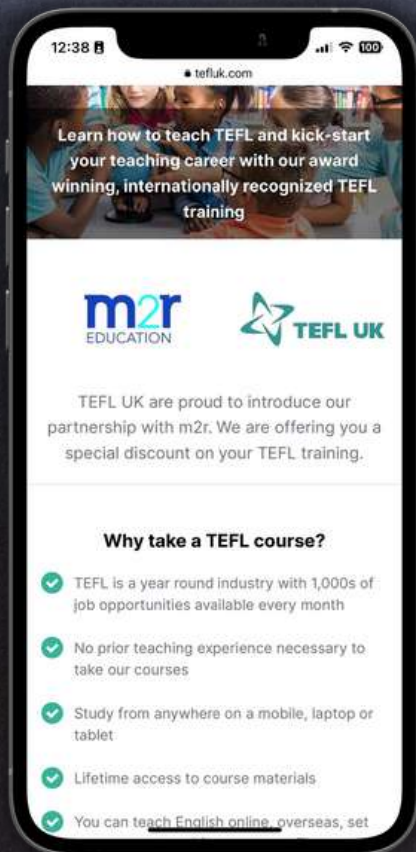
12:38

100

tefluk.com

Learn how to teach TEFL and kick-start your teaching career with our award winning, internationally recognized TEFL training

m2r EDUCATION

TEFL UK

TEFL UK are proud to introduce our partnership with m2r. We are offering you a special discount on your TEFL training.

Why take a TEFL course?

TEFL is a year round industry with 1,000s of job opportunities available every month

No prior teaching experience necessary to take our courses

Study from anywhere on a mobile, laptop or tablet

Lifetime access to course materials

You can teach English online, overseas, set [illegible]